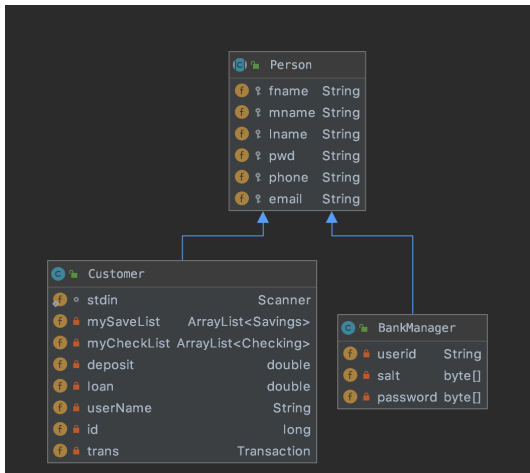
Person

| | |
|---|---|
| fname | String |
| mname | String |
| lname | String |
| pwd | String |
| phone | String |
| email | String |

Customer

| | |
|---|---|
| stdin | Scanner |
| mySaveList | ArrayList<Savings> |
| myCheckList | ArrayList<Checking> |
| deposit | double |
| loan | double |
| userName | String |
| id | long |
| trans | Transaction |

BankManager

| | |
|---|---|
| userid | String |
| salt | byte[] |
| password | byte[] |